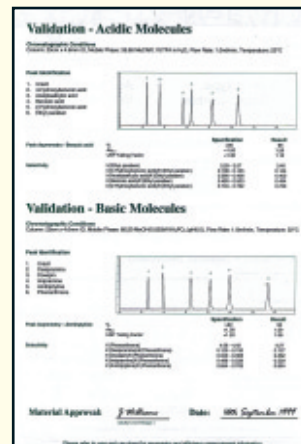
Validation - Acidic Molecules

Chromatographic Conditions
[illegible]

Peak Identification
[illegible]

Validation - Basic Molecules

Chromatographic Conditions
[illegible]

Peak Identification
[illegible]

Material Approval: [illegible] Date: 18th September 1997